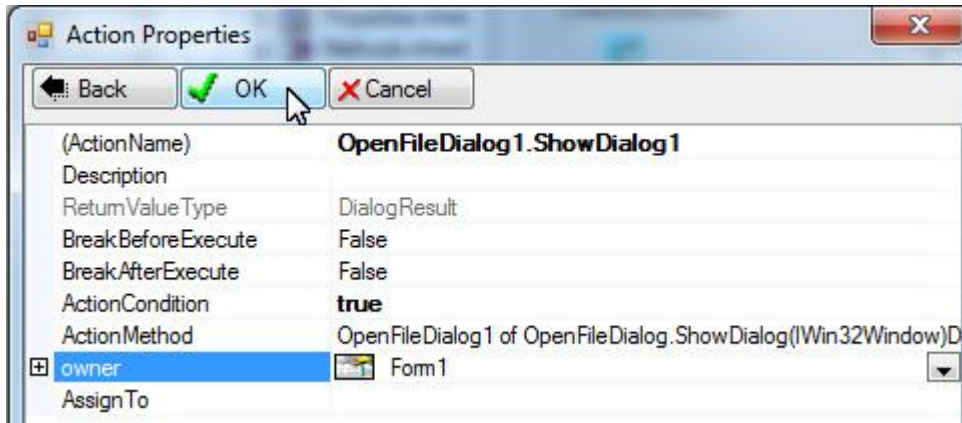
Action Properties

Back OK Cancel

| | |
|---|---|
| (ActionName) | OpenFileDialog1.ShowDialog1 |
| Description | |
| ReturnValueType | DialogResult |
| BreakBeforeExecute | False |
| BreakAfterExecute | False |
| ActionCondition | true |
| ActionMethod | OpenFileDialog1 of OpenFileDialog.ShowDialog(IWin32Window)D |
| owner | Form1 |
| AssignTo | |